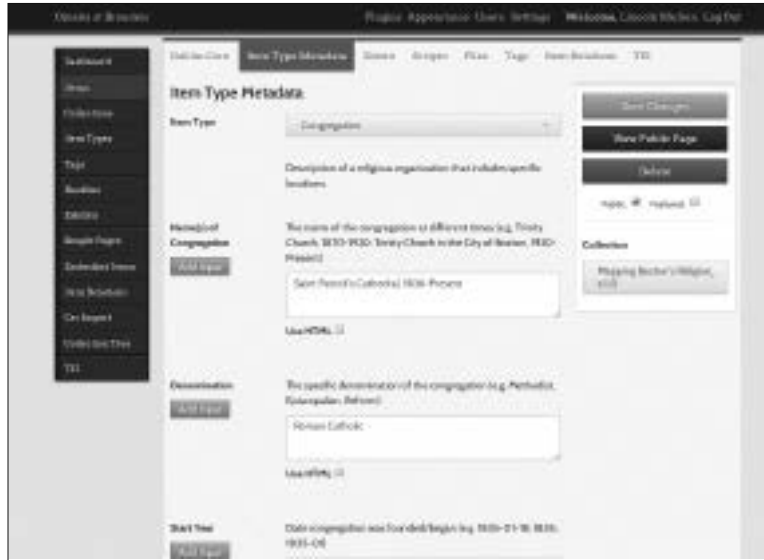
Omeka at Brandeis

Plugins Appearance Users Settings Welcome, Lincoln Mullen Log Out

Dashboard
Items
Collections
Item Types
Tags
Neatline
Exhibits
Simple Pages
Embedded Items
Item Relations
Csv Import
Collection Tree
TEI

Dublin Core | Item Type Metadata | Items | Scripto | Files | Tags | Item Relations | TEI

Item Type Metadata

Item Type
Congregation

Description of a religious organization that includes specific locations

Name(s) of Congregation
Add Input
The name of the congregation at different times (e.g. Trinity Church, 1830-1930; Trinity Church in the City of Boston, 1930-Present)
Saint Patrick's Cathedral, 1836-Present
Use HTML

Denomination
Add Input
The specific denomination of the congregation (e.g. Methodist, Episcopalian, Reform)
Roman Catholic
Use HTML

Start Year
Add Input
Date congregation was founded/began (e.g. 1835-01-16, 1835, 1835-04)

Save Changes
View Public Page
Delete
Public Featured

Collection
Mapping Boston's Religion, 1830